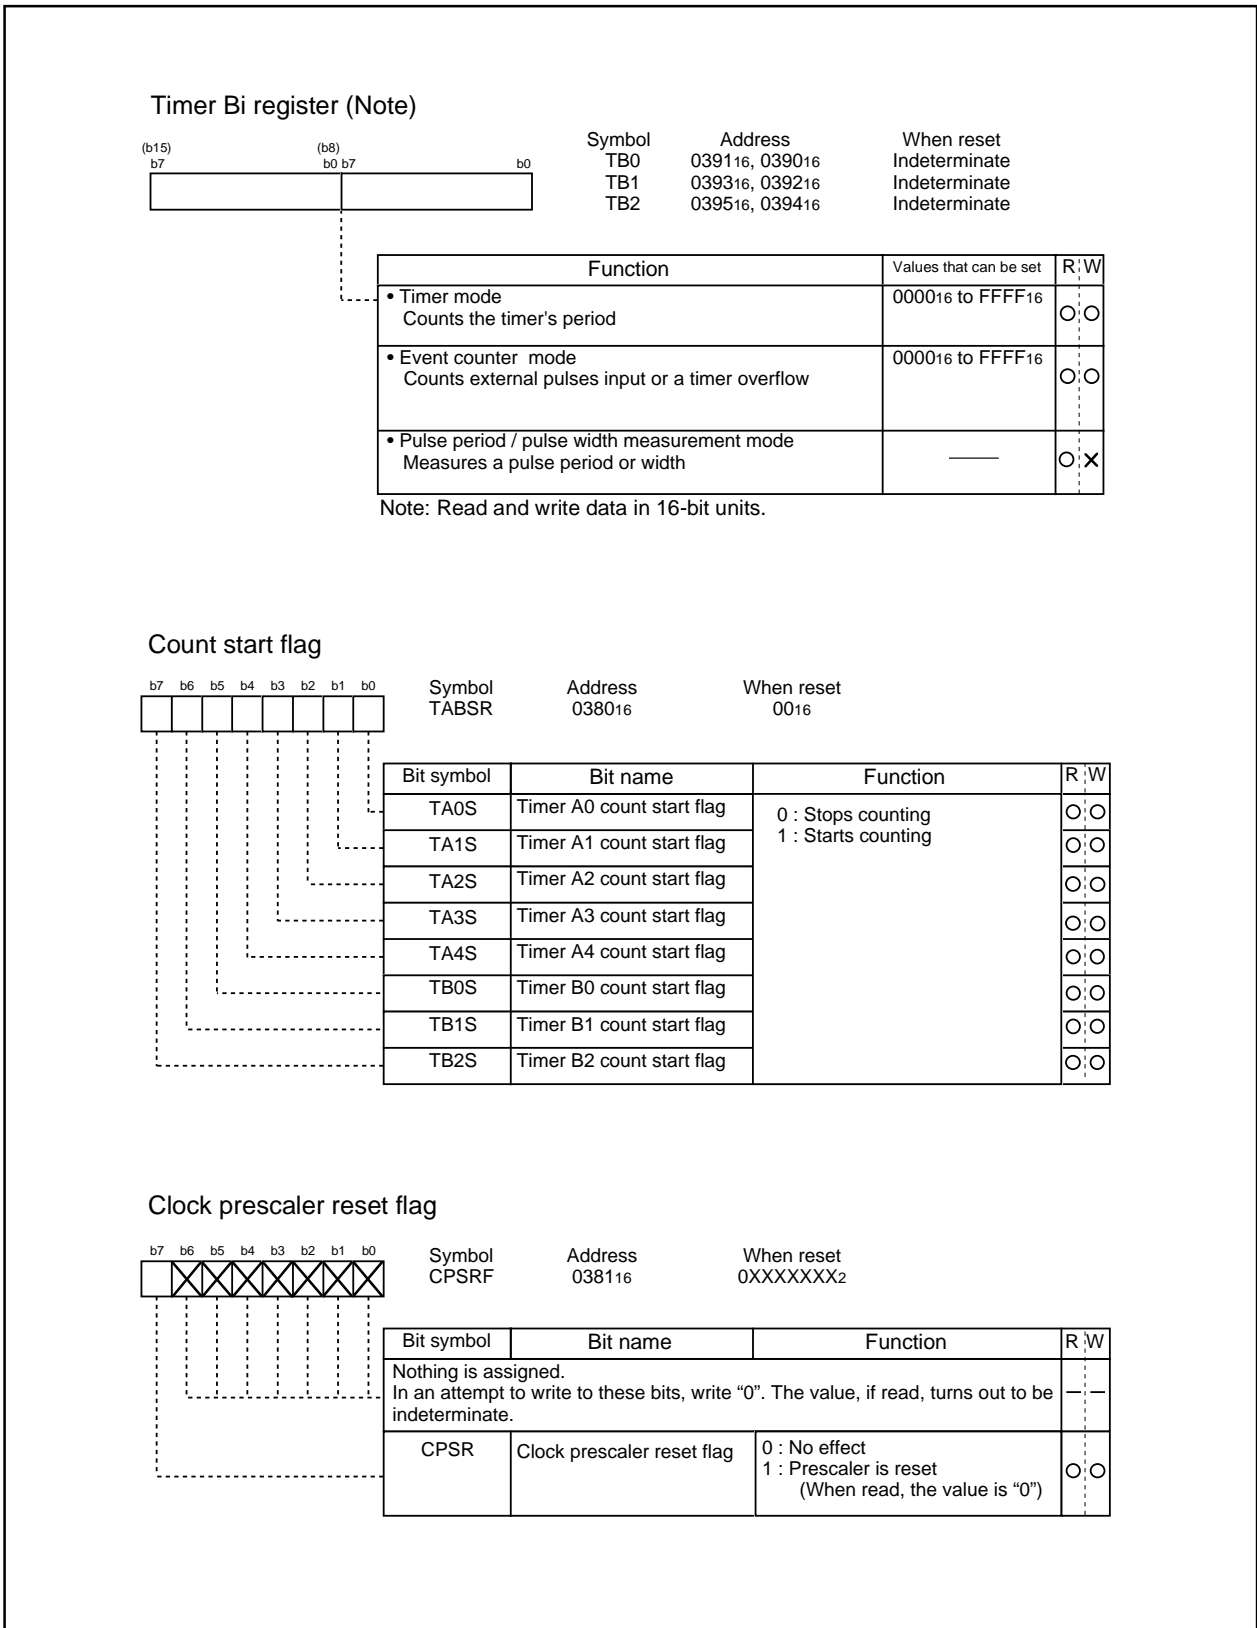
Timer Bi register (Note)

(b15) b7 (b8) b0 b7 b0

| Symbol | Address | When reset |
|---|---|---|
| TB0 | $0391_{16}$, $0390_{16}$ | Indeterminate |
| TB1 | $0393_{16}$, $0392_{16}$ | Indeterminate |
| TB2 | $0395_{16}$, $0394_{16}$ | Indeterminate |

| Function | Values that can be set | R | W |
|---|---|---|---|
| • Timer mode Counts the timer's period | $0000_{16}$ to $FFFF_{16}$ | O | O |
| • Event counter mode Counts external pulses input or a timer overflow | $0000_{16}$ to $FFFF_{16}$ | O | O |
| • Pulse period / pulse width measurement mode Measures a pulse period or width | —— | O | × |

Note: Read and write data in 16-bit units.

Count start flag

b7 b6 b5 b4 b3 b2 b1 b0

| Symbol | Address | When reset |
|---|---|---|
| TABSR | $0380_{16}$ | $00_{16}$ |

| Bit symbol | Bit name | Function | R | W |
|---|---|---|---|---|
| TA0S | Timer A0 count start flag | 0 : Stops counting 1 : Starts counting | O | O |
| TA1S | Timer A1 count start flag | | O | O |
| TA2S | Timer A2 count start flag | | O | O |
| TA3S | Timer A3 count start flag | | O | O |
| TA4S | Timer A4 count start flag | | O | O |
| TB0S | Timer B0 count start flag | | O | O |
| TB1S | Timer B1 count start flag | | O | O |
| TB2S | Timer B2 count start flag | | O | O |

Clock prescaler reset flag

b7 b6 b5 b4 b3 b2 b1 b0

| Symbol | Address | When reset |
|---|---|---|
| CPSRF | $0381_{16}$ | $0XXXXXXX_2$ |

| Bit symbol | Bit name | Function | R | W |
|---|---|---|---|---|
| Nothing is assigned. In an attempt to write to these bits, write "0". The value, if read, turns out to be indeterminate. | | | — | — |
| CPSR | Clock prescaler reset flag | 0 : No effect 1 : Prescaler is reset (When read, the value is "0") | O | O |